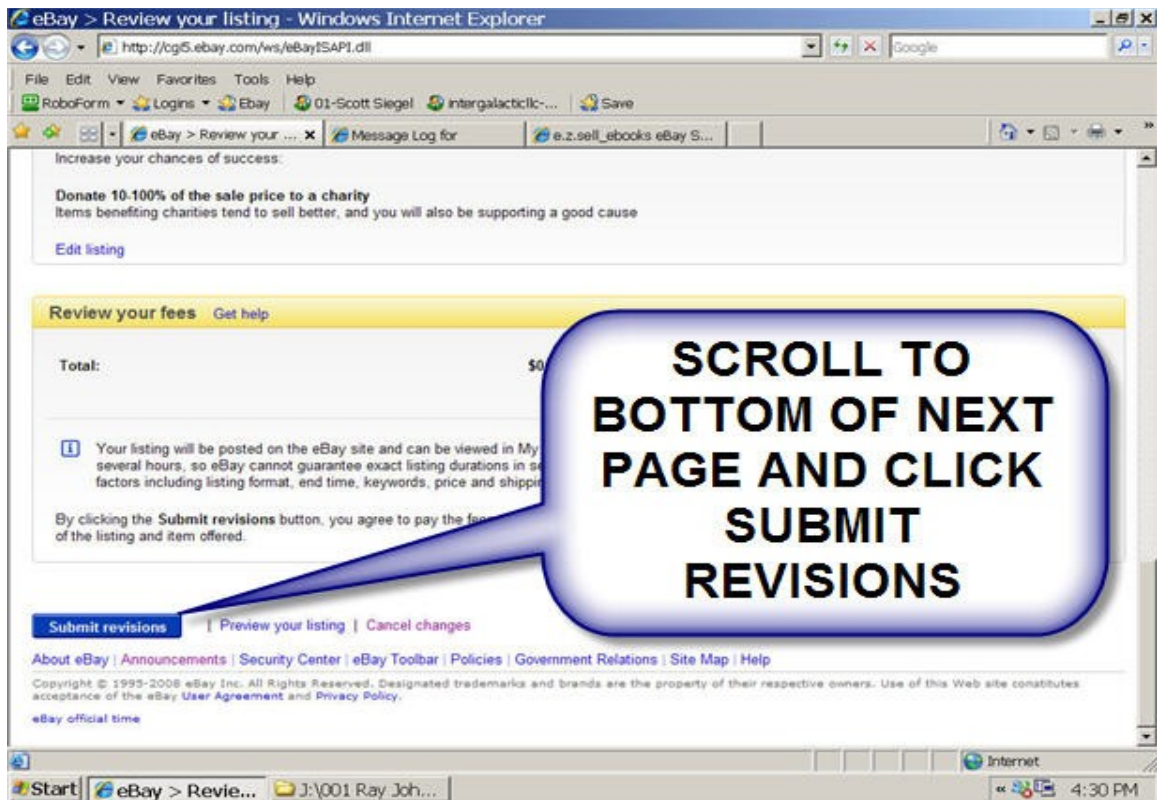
eBay > Review your listing - Windows Internet Explorer

http://cgi5.ebay.com/ws/eBayISAPI.dll

Google

File Edit View Favorites Tools Help

RoboForm Logins Ebay 01-Scott Siegel intergalacticllc-... Save

eBay > Review your ... Message Log for e.z.sell_ebooks eBay S...

Increase your chances of success:

**Donate 10-100% of the sale price to a charity**
Items benefiting charities tend to sell better, and you will also be supporting a good cause

Edit listing

Review your fees Get help

Total: $0

Your listing will be posted on the eBay site and can be viewed in My several hours, so eBay cannot guarantee exact listing durations in s factors including listing format, end time, keywords, price and shippi

By clicking the **Submit revisions** button, you agree to pay the fe of the listing and item offered.

SCROLL TO BOTTOM OF NEXT PAGE AND CLICK SUBMIT REVISIONS

Submit revisions | Preview your listing | Cancel changes

About eBay | Announcements | Security Center | eBay Toolbar | Policies | Government Relations | Site Map | Help

Copyright © 1995-2008 eBay Inc. All Rights Reserved. Designated trademarks and brands are the property of their respective owners. Use of this Web site constitutes acceptance of the eBay User Agreement and Privacy Policy.

eBay official time

Internet

Start eBay > Revie... J:\001 Ray Joh... 4:30 PM